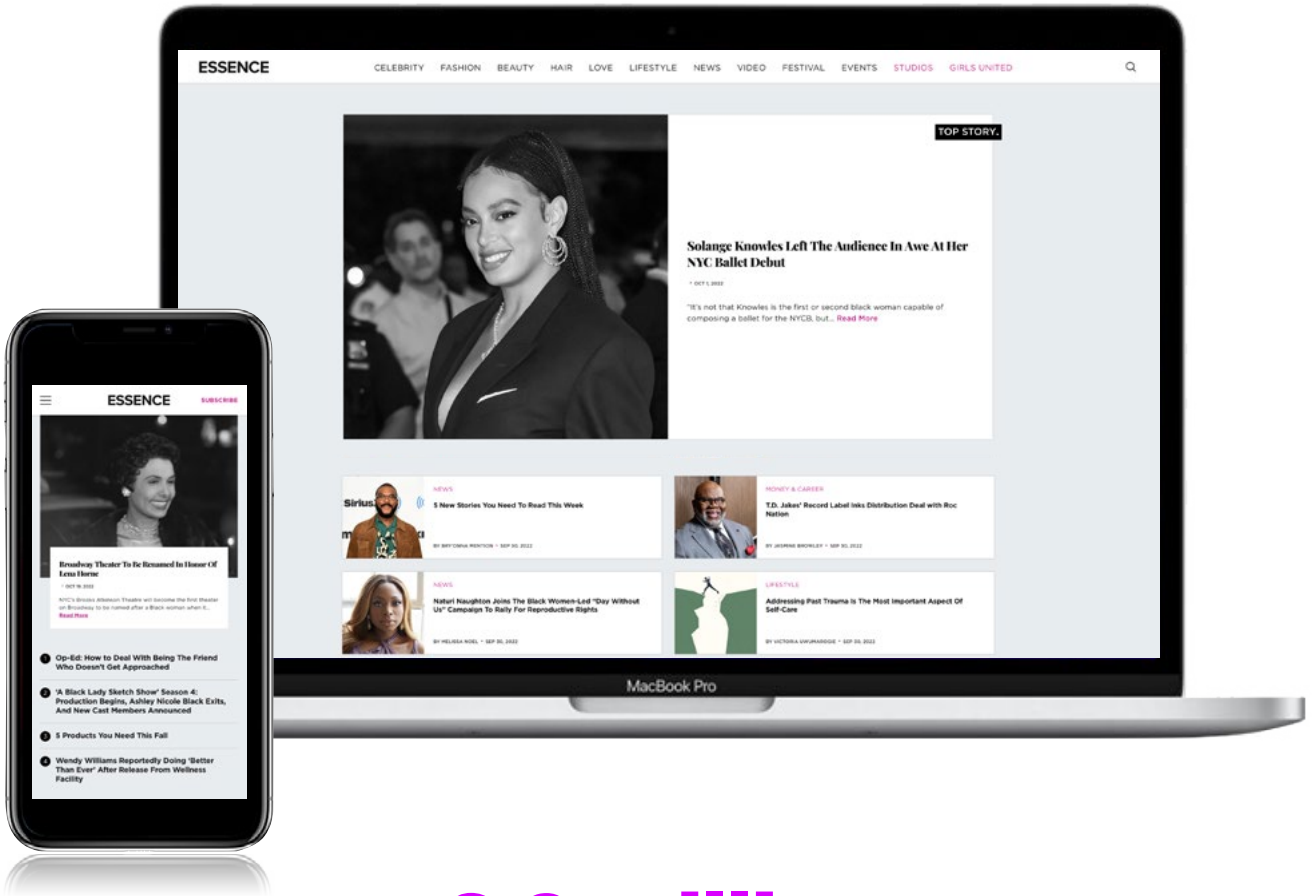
ESSENCE

CELEBRITY FASHION BEAUTY HAIR LOVE LIFESTYLE NEWS VIDEO FESTIVAL EVENTS STUDIOS GIRLS UNITED

TOP STORY.

Solange Knowles Left The Audience In Awe At Her NYC Ballet Debut

OCT 1, 2022

"It's not that Knowles is the first or second black woman capable of composing a ballet for the NYCB, but... Read More

Sirius

NEWS
5 New Stories You Need To Read This Week
BY BRY'ONNA MENTION • SEP 30, 2022

MONEY & CAREER
T.D. Jakes' Record Label Inks Distribution Deal with Roc Nation
BY JASMINE BROWLEY • SEP 30, 2022

NEWS
Naturi Naughton Joins The Black Women-Led "Day Without Us" Campaign To Rally For Reproductive Rights
BY MELISSA NOEL • SEP 30, 2022

LIFESTYLE
Addressing Past Trauma Is The Most Important Aspect Of Self-Care
BY VICTORIA UWUMAROGIE • SEP 30, 2022

MacBook Pro

ESSENCE
SUBSCRIBE

Broadway Theater To Be Renamed In Honor Of Lena Horne

OCT 19, 2022

NYC's Brooks Atkinson Theatre will become the first theater on Broadway to be named after a Black woman when it... Read More

1 Op-Ed: How to Deal With Being The Friend Who Doesn't Get Approached

2 'A Black Lady Sketch Show' Season 4: Production Begins, Ashley Nicole Black Exits, And New Cast Members Announced

3 5 Products You Need This Fall

4 Wendy Williams Reportedly Doing 'Better Than Ever' After Release From Wellness Facility

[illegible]